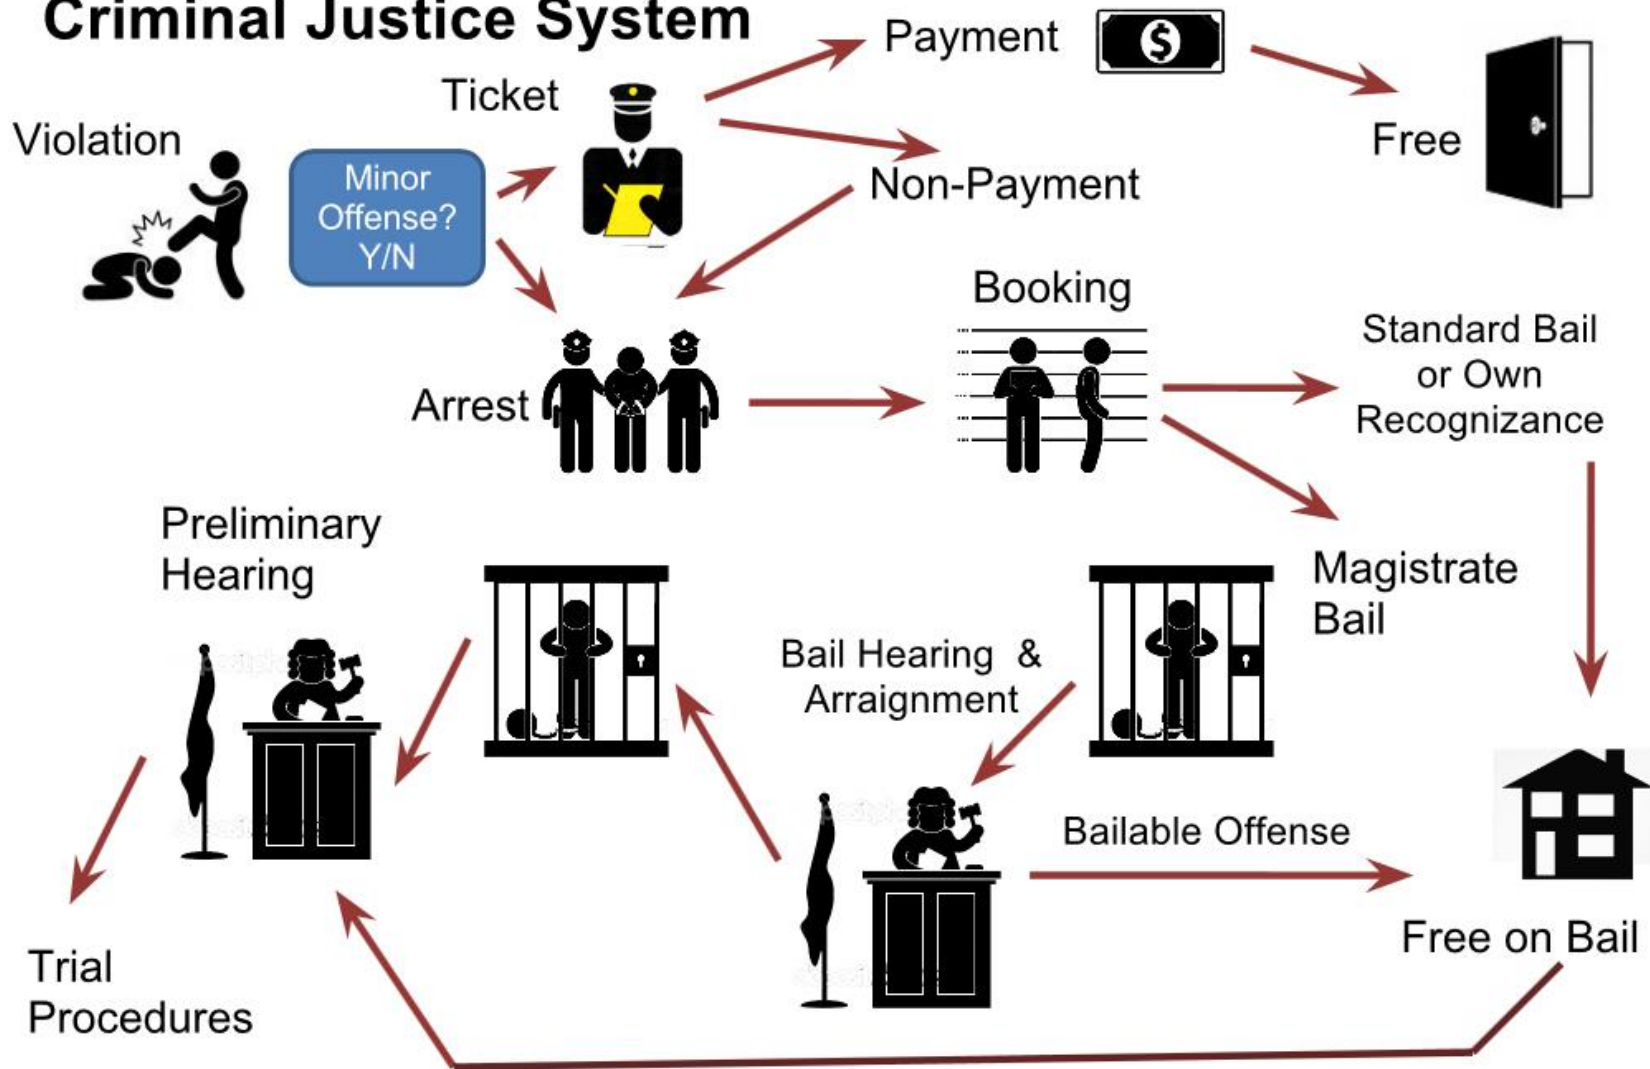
Criminal Justice System

Violation

Minor Offense? Y/N

Ticket

Payment

$

Free

Non-Payment

Arrest

Booking

Standard Bail or Own Recognizance

Magistrate Bail

Preliminary Hearing

Bail Hearing & Arraignment

Bailable Offense

Free on Bail

Trial Procedures